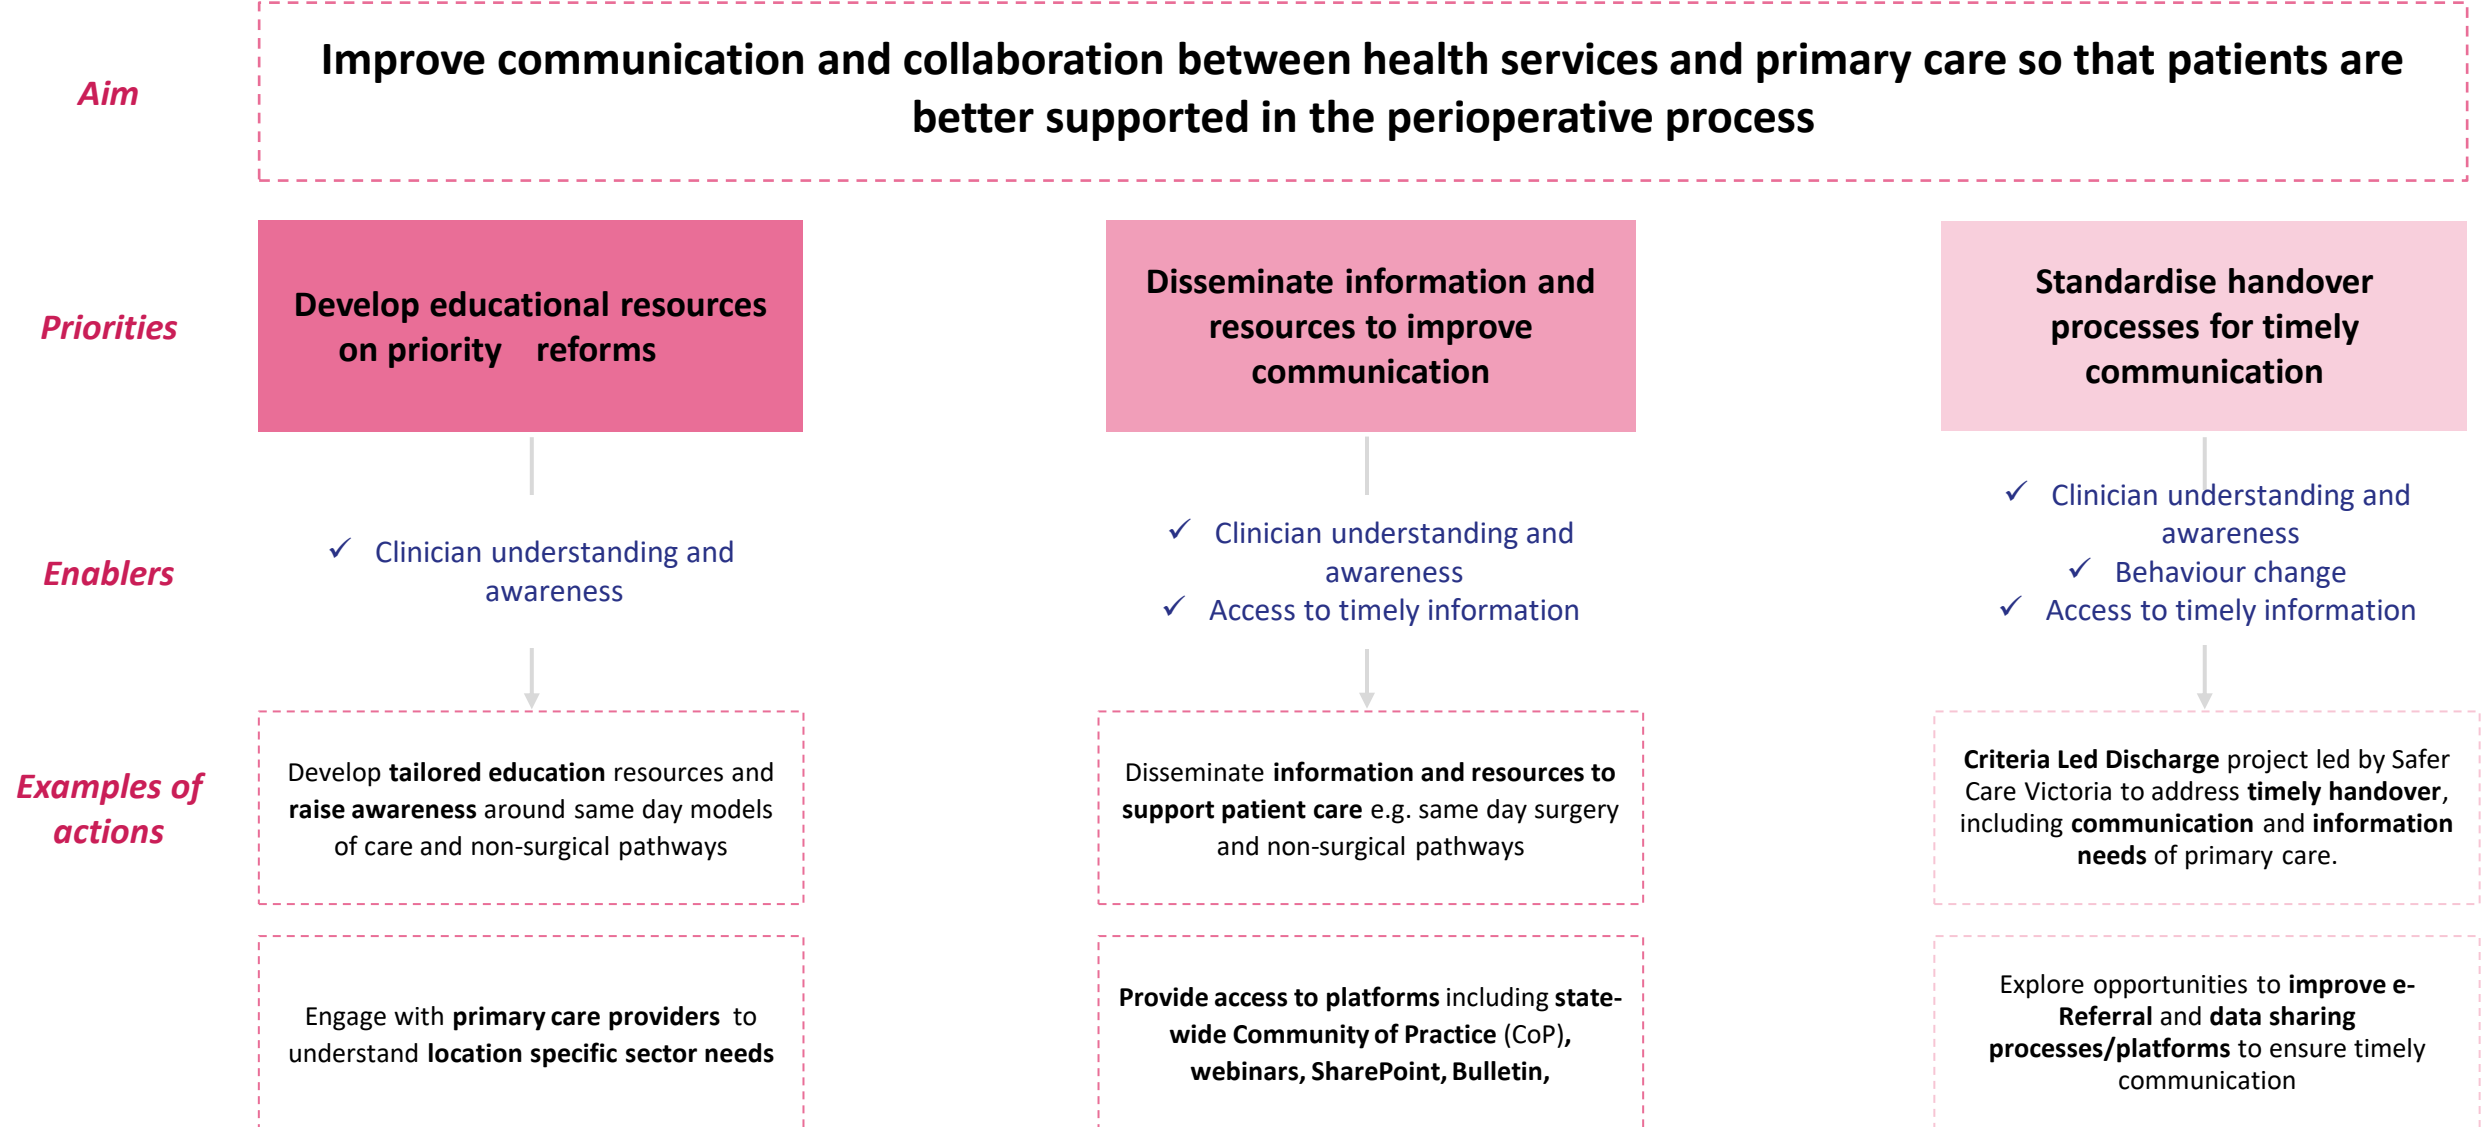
Aim

Improve communication and collaboration between health services and primary care so that patients are better supported in the perioperative process

Priorities

Develop educational resources on priority reforms

Disseminate information and resources to improve communication

Standardise handover processes for timely communication

Enablers

✓ Clinician understanding and awareness

✓ Clinician understanding and awareness
✓ Access to timely information

✓ Clinician understanding and awareness
✓ Behaviour change
✓ Access to timely information

Examples of actions

Develop **tailored education** resources and **raise awareness** around same day models of care and non-surgical pathways

Disseminate **information and resources to support patient care** e.g. same day surgery and non-surgical pathways

**Criteria Led Discharge** project led by Safer Care Victoria to address **timely handover**, including **communication** and **information needs** of primary care.

Engage with **primary care providers** to understand **location specific sector needs**

**Provide access to platforms** including **state-wide Community of Practice** (CoP), **webinars, SharePoint, Bulletin,**

Explore opportunities to **improve e-Referral** and **data sharing processes/platforms** to ensure timely communication